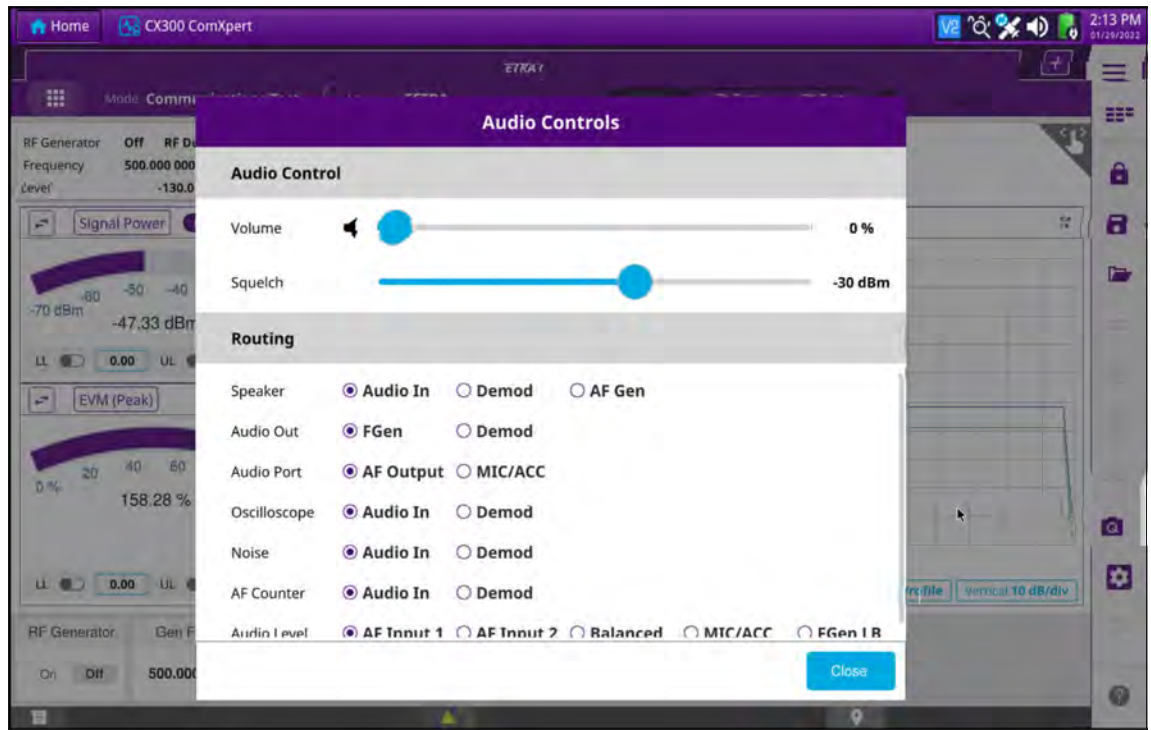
Home CX300 ComXpert

2:13 PM 01/29/2022

ETRAT

Mode Comm

RF Generator Off RF D
Frequency 500.000 000
Level -130.0

Signal Power

-70 dBm -60 -50 -40
-47.33 dBm

LL 0.00 UL

EVM (Peak)

0 % 20 40 60
158.28 %

LL 0.00 UL

RF Generator Gen F
On Off 500.000

Audio Controls

Audio Control

Volume 0 %

Squelch -30 dBm

Routing

Speaker ◉ Audio In ○ Demod ○ AF Gen

Audio Out ◉ FGen ○ Demod

Audio Port ◉ AF Output ○ MIC/ACC

Oscilloscope ◉ Audio In ○ Demod

Noise ◉ Audio In ○ Demod

AF Counter ◉ Audio In ○ Demod

Audio Level ◉ AF Input 1 ○ AF Input 2 ○ Balanced ○ MIC/ACC ○ FGen LB

Close

rofile Vertical 10 dB/div